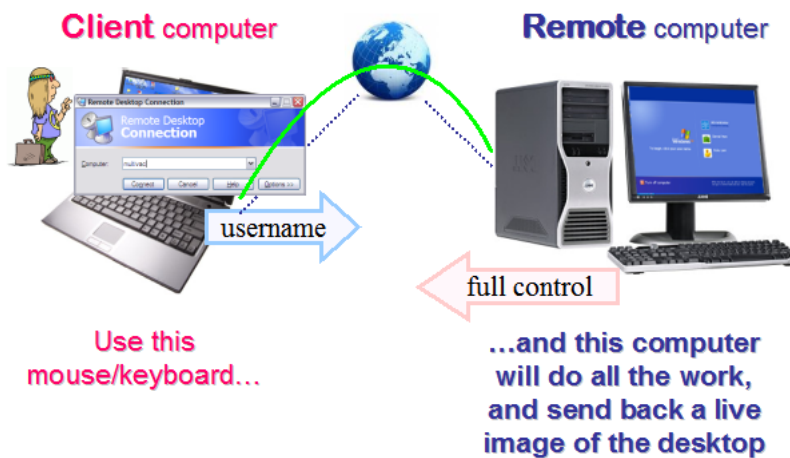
Client computer

Remote computer

Remote Desktop Connection

Remote Desktop Connection

Computer: multivac

Connect Cancel Help Options >>

username

full control

Use this mouse/keyboard…

…and this computer will do all the work, and send back a live image of the desktop